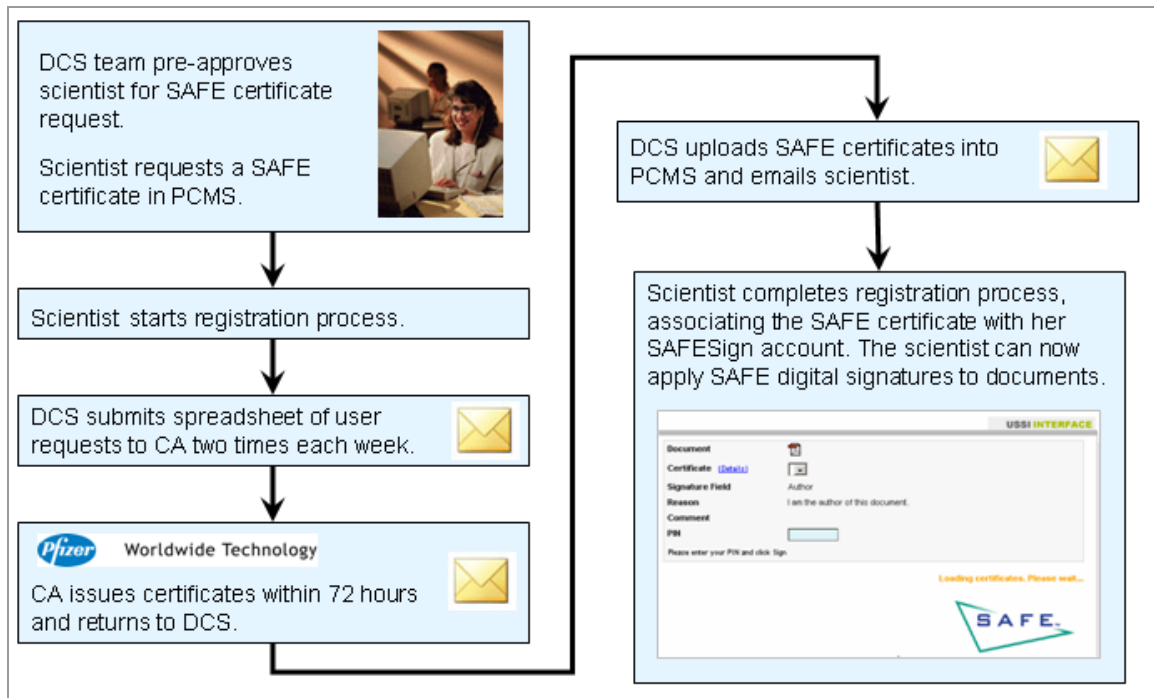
DCS team pre-approves scientist for SAFE certificate request.

Scientist requests a SAFE certificate in PCMS.

Scientist starts registration process.

DCS submits spreadsheet of user requests to CA two times each week.

Pfizer Worldwide Technology

CA issues certificates within 72 hours and returns to DCS.

DCS uploads SAFE certificates into PCMS and emails scientist.

Scientist completes registration process, associating the SAFE certificate with her SAFESign account. The scientist can now apply SAFE digital signatures to documents.

USSI INTERFACE

Document
Certificate (Details)
Signature Field Author
Reason I am the author of this document.
Comment
PIN
Please enter your PIN and click Sign.

Loading certificates. Please wait...

SAFE